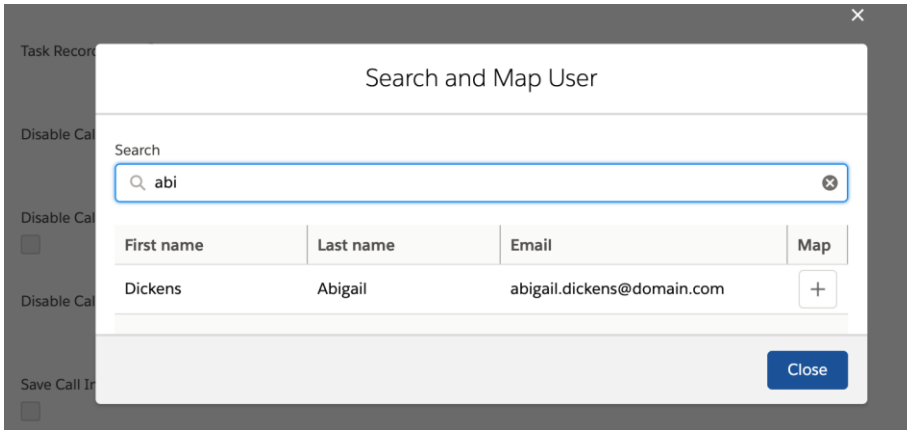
Task Record

Disable Cal

Disable Cal

Disable Cal

Save Call In

Search and Map User

Search

abi

| First name | Last name | Email | Map |
|---|---|---|---|
| Dickens | Abigail | abigail.dickens@domain.com | + |

Close